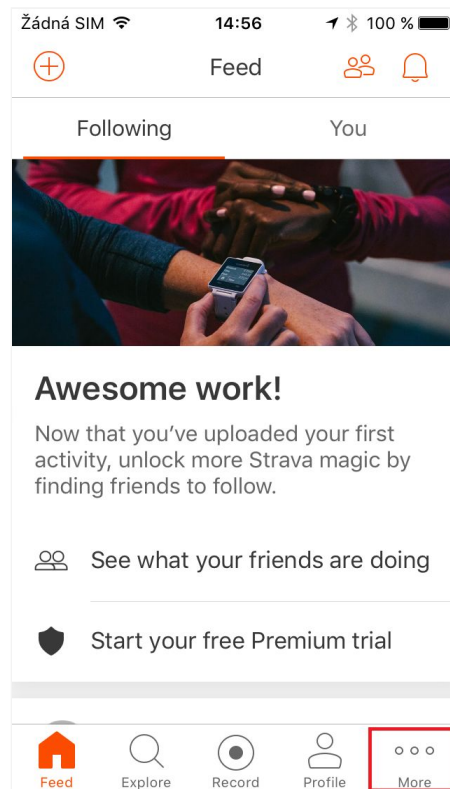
Žádná SIM 14:56 100 %

Feed

Following You

Awesome work!

Now that you've uploaded your first activity, unlock more Strava magic by finding friends to follow.

See what your friends are doing

Start your free Premium trial

Feed Explore Record Profile More